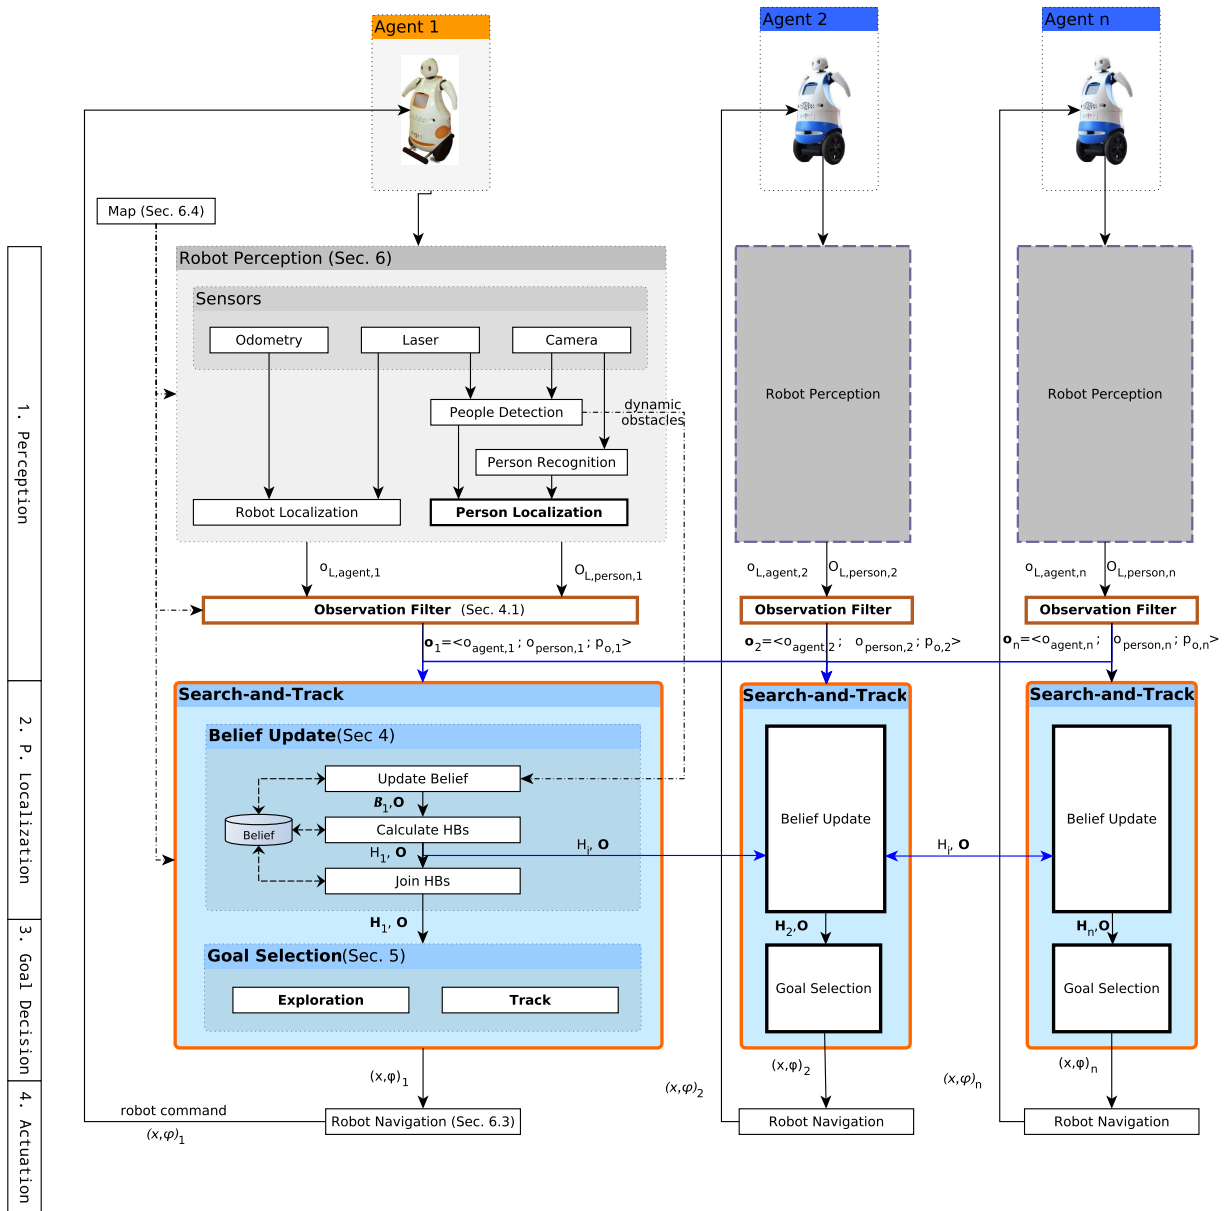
1. Perception

2. P. Localization

3. Goal Decision

4. Actuation

Agent 1

Agent 2

Agent n

Map (Sec. 6.4)

Robot Perception (Sec. 6)

Sensors

Odometry

Laser

Camera

People Detection

dynamic obstacles

Person Recognition

Robot Localization

Person Localization

Robot Perception

Robot Perception

$o_{L,agent,1}$

$O_{L,person,1}$

$o_{L,agent,2}$

$O_{L,person,2}$

$o_{L,agent,n}$

$O_{L,person,n}$

Observation Filter (Sec. 4.1)

Observation Filter

Observation Filter

$\mathbf{o}_1$=<$o_{agent,1}$ ; $o_{person,1}$ ; $p_{o,1}$>

$\mathbf{o}_2$=<$o_{agent,2}$ ; $o_{person,2}$ ; $p_{o,2}$>

$\mathbf{o}_n$=<$o_{agent,n}$ ; $o_{person,n}$ ; $p_{o,n}$>

Search-and-Track

Search-and-Track

Search-and-Track

Belief Update(Sec 4)

Update Belief

$B_1$,O

Belief

Calculate HBs

$H_1$, O

$H_i$, O

Join HBs

$H_1$, O

Belief Update

Belief Update

$H_i$, O

$H_2$,O

$H_n$,O

Goal Selection(Sec. 5)

Exploration

Track

Goal Selection

Goal Selection

$(x,\varphi)_1$

$(x,\varphi)_2$

$(x,\varphi)_2$

$(x,\varphi)_n$

$(x,\varphi)_n$

robot command

$(x,\varphi)_1$

Robot Navigation (Sec. 6.3)

Robot Navigation

Robot Navigation